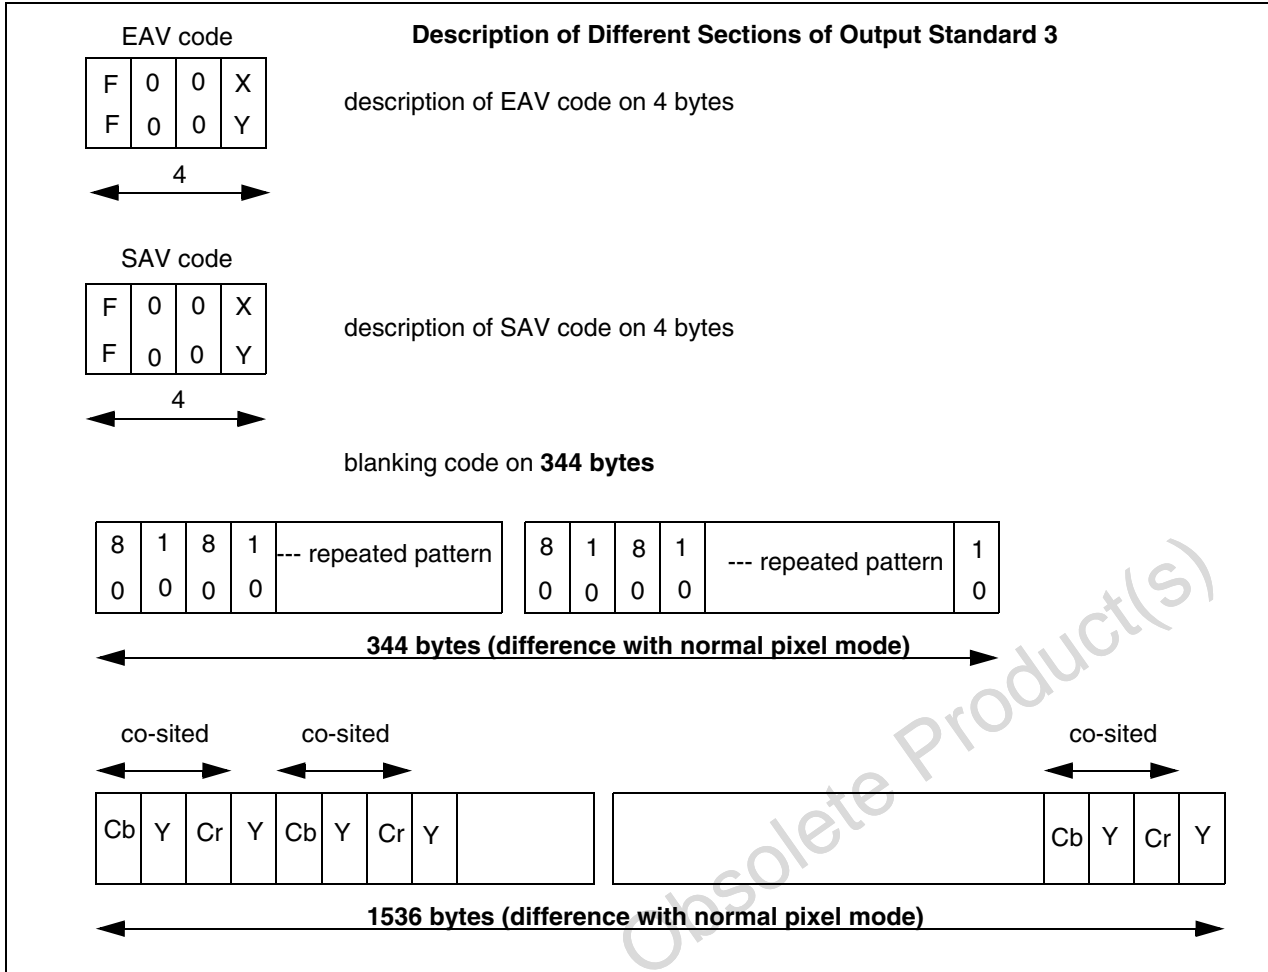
EAV code

Description of Different Sections of Output Standard 3

| F | 0 | 0 | X |
|---|---|---|---|
| F | 0 | 0 | Y |

4

description of EAV code on 4 bytes

SAV code

| F | 0 | 0 | X |
|---|---|---|---|
| F | 0 | 0 | Y |

4

description of SAV code on 4 bytes

blanking code on **344 bytes**

| 8 | 1 | 8 | 1 | --- repeated pattern |
|---|---|---|---|---|
| 0 | 0 | 0 | 0 | |

| 8 | 1 | 8 | 1 | --- repeated pattern | 1 |
|---|---|---|---|---|---|
| 0 | 0 | 0 | 0 | | 0 |

**344 bytes (difference with normal pixel mode)**

co-sited co-sited co-sited

| Cb | Y | Cr | Y | Cb | Y | Cr | Y | |
|---|---|---|---|---|---|---|---|---|

| | Cb | Y | Cr | Y |
|---|---|---|---|---|

**1536 bytes (difference with normal pixel mode)**

Obsolete Product(s)